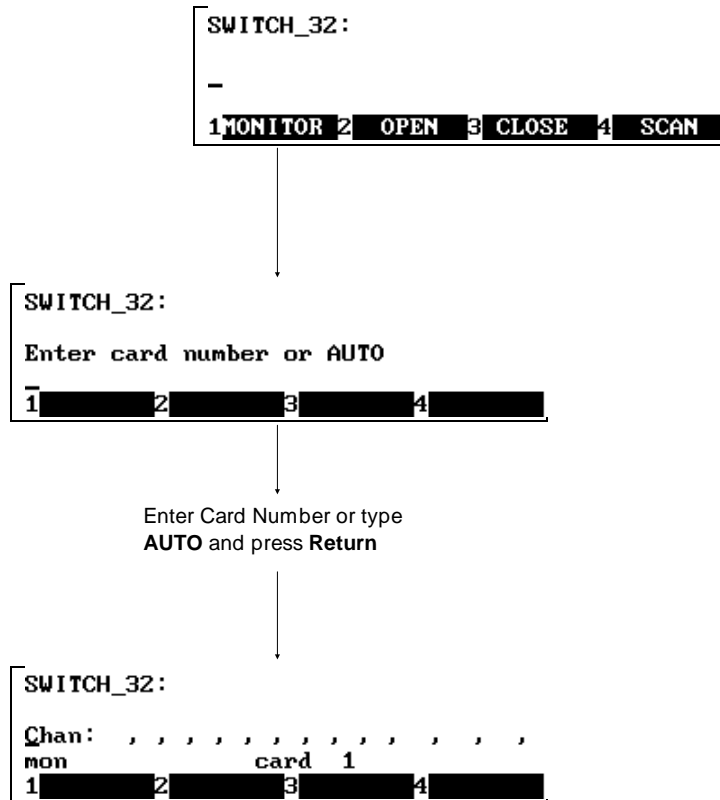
SWITCH_32:

_

1 MONITOR 2 OPEN 3 CLOSE 4 SCAN

SWITCH_32:

Enter card number or AUTO

1 2 3 4

Enter Card Number or type **AUTO** and press **Return**

SWITCH_32:

Chan: , , , , , , , , , , , , , ,
mon card 1
1 2 3 4